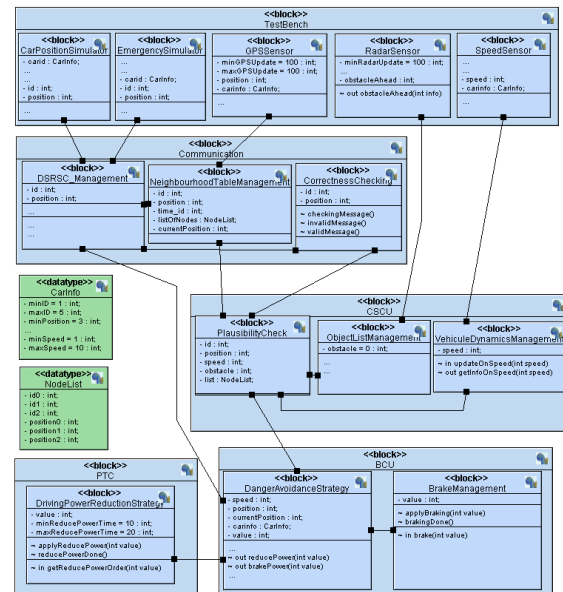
<<block>>
TestBench

<<block>>
CarPositionSimulator
- carid : CarInfo;
...
...
- id : int;
- position : int;
...

<<block>>
EmergencySimulator
...
...
- carid : CarInfo;
- id : int;
- position : int;
...

<<block>>
GPSSensor
- minGPSUpdate = 100 : int;
- maxGPSUpdate = 100 : int;
- position : int;
- carinfo : CarInfo;
...

<<block>>
RadarSensor
- minRadarUpdate = 100 : int;
...
- obstacleAhead : int;
~ out obstacleAhead(int info)

<<block>>
SpeedSensor
...
...
- speed : int;
- carinfo : CarInfo;
...

<<block>>
Communication

<<block>>
DSRSC_Management
- id : int;
- position : int;
...
...
...

<<block>>
NeighbourhoodTableManagement
- id : int;
- position : int;
- time_id : int;
- listOfNodes : NodeList;
- currentPosition : int;
...

<<block>>
CorrectnessChecking
- id : int;
- position : int;
~ checkingMessage()
~ invalidMessage()
~ validMessage()

<<datatype>>
CarInfo
- minID = 1 : int;
- maxID = 5 : int;
- minPosition = 3 : int;
...
- minSpeed = 1 : int;
- maxSpeed = 10 : int;

<<datatype>>
NodeList
- id0 : int;
- id1 : int;
- id2 : int;
- position0 : int;
- position1 : int;
- position2 : int;

<<block>>
CSCU

<<block>>
PlausibilityCheck
- id : int;
- position : int;
- speed : int;
- obstacle : int;
- list : NodeList;

<<block>>
ObjectListManagement
- obstacle = 0 : int;
...
...

<<block>>
VehiculeDynamicsManagement
- speed : int;
~ in updateOnSpeed(int speed)
~ out getInfoOnSpeed(int speed)

<<block>>
PTC

<<block>>
DrivingPowerReductionStrategy
- value : int;
- minReducePowerTime = 10 : int;
- maxReducePowerTime = 20 : int;
~ applyReducePower(int value)
~ reducePowerDone()
~ in getReducePowerOrder(int value)

<<block>>
BCU

<<block>>
DangerAvoidanceStrategy
- speed : int;
- position : int;
- currentPosition : int;
- carinfo : CarInfo;
- value : int;
...
~ out reducePower(int value)
~ out brakePower(int value)
...

<<block>>
BrakeManagement
- value : int;
~ applyBraking(int value)
~ brakingDone()
~ in brake(int value)